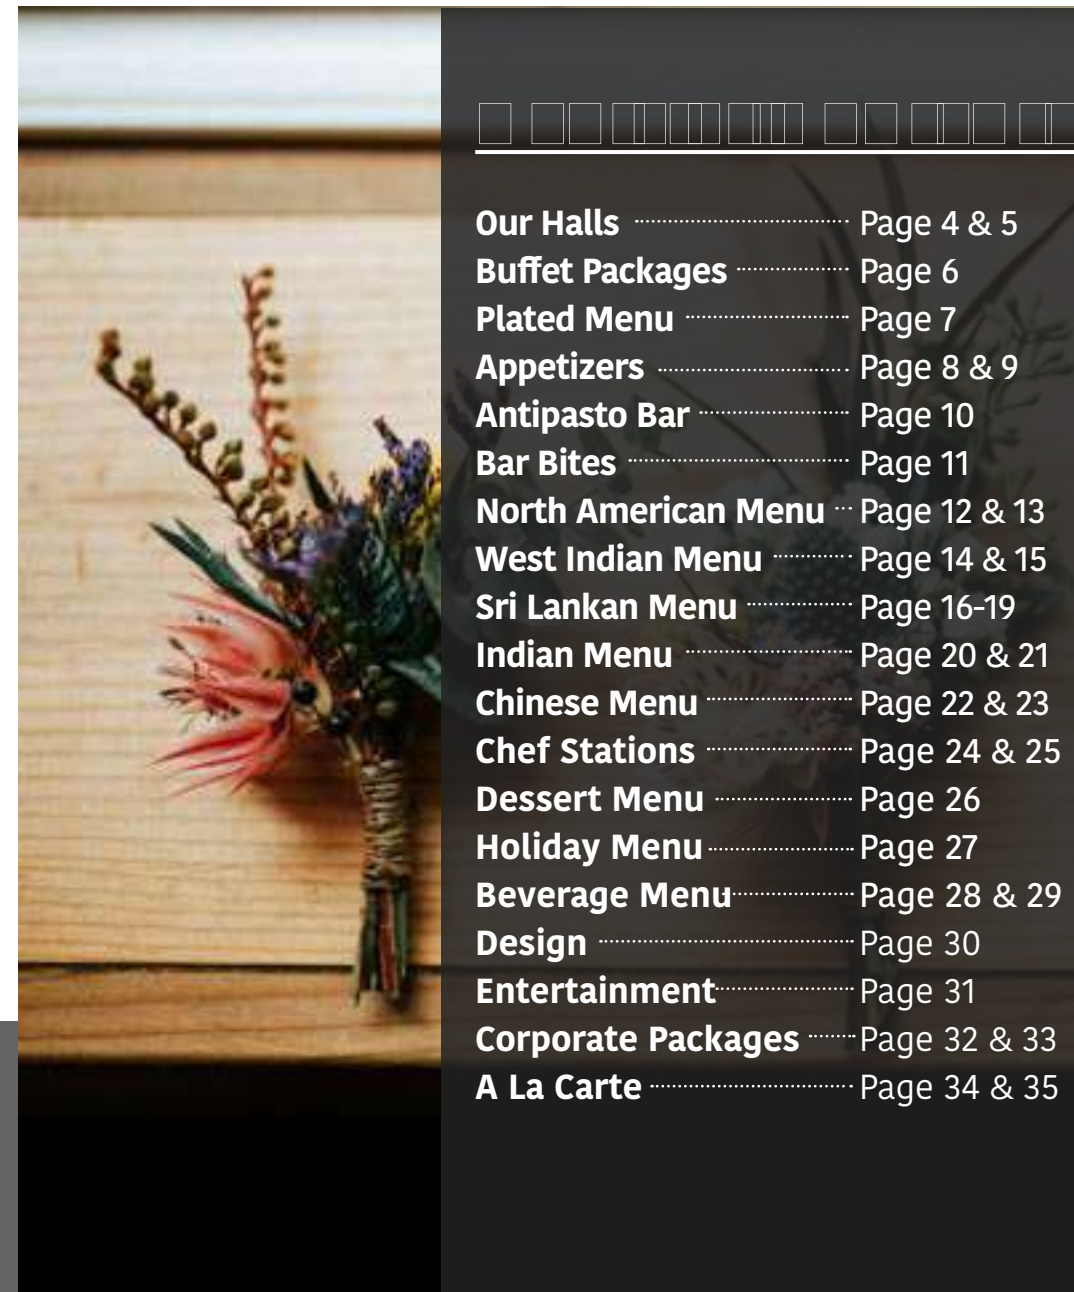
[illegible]

Our Halls Page 4 & 5
Buffet Packages Page 6
Plated Menu Page 7
Appetizers Page 8 & 9
Antipasto Bar Page 10
Bar Bites Page 11
North American Menu Page 12 & 13
West Indian Menu Page 14 & 15
Sri Lankan Menu Page 16-19
Indian Menu Page 20 & 21
Chinese Menu Page 22 & 23
Chef Stations Page 24 & 25
Dessert Menu Page 26
Holiday Menu Page 27
Beverage Menu Page 28 & 29
Design Page 30
Entertainment Page 31
Corporate Packages Page 32 & 33
A La Carte Page 34 & 35